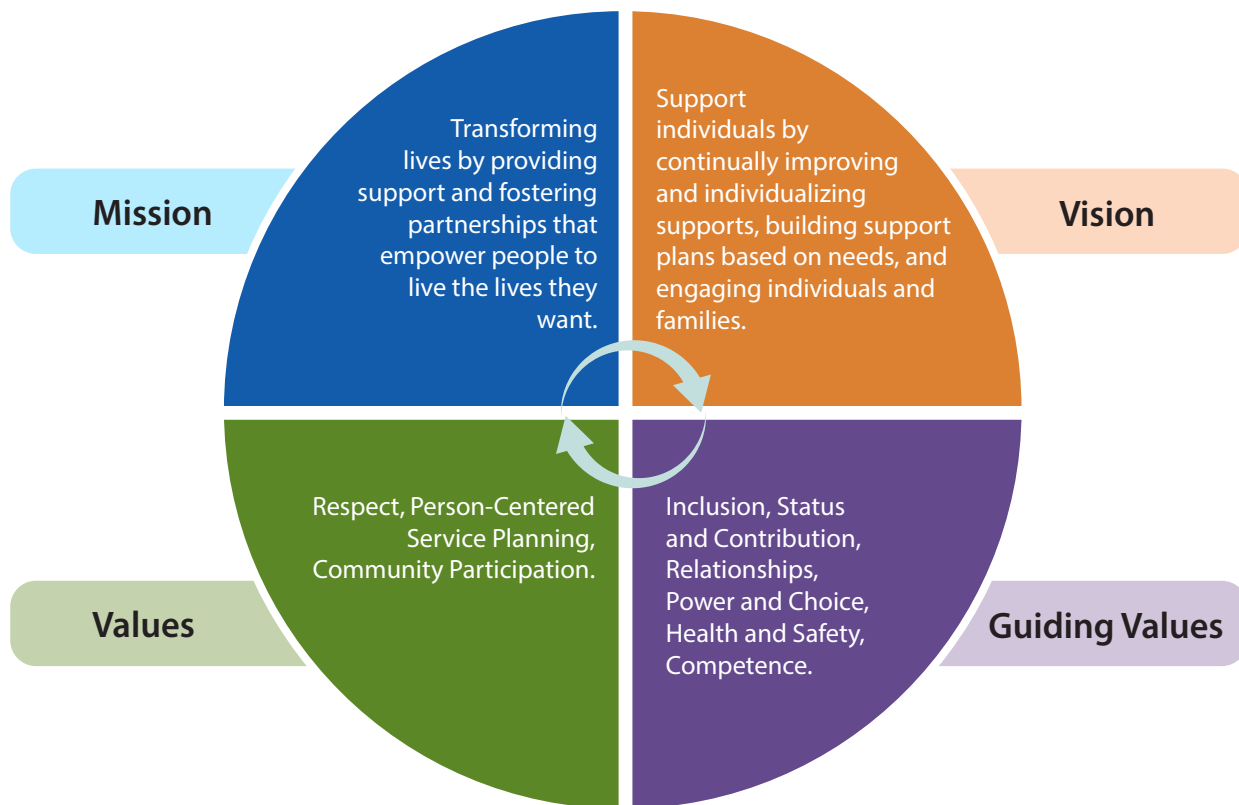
Mission

Transforming lives by providing support and fostering partnerships that empower people to live the lives they want.

Support individuals by continually improving and individualizing supports, building support plans based on needs, and engaging individuals and families.

Vision

Values

Respect, Person-Centered Service Planning, Community Participation.

Inclusion, Status and Contribution, Relationships, Power and Choice, Health and Safety, Competence.

Guiding Values